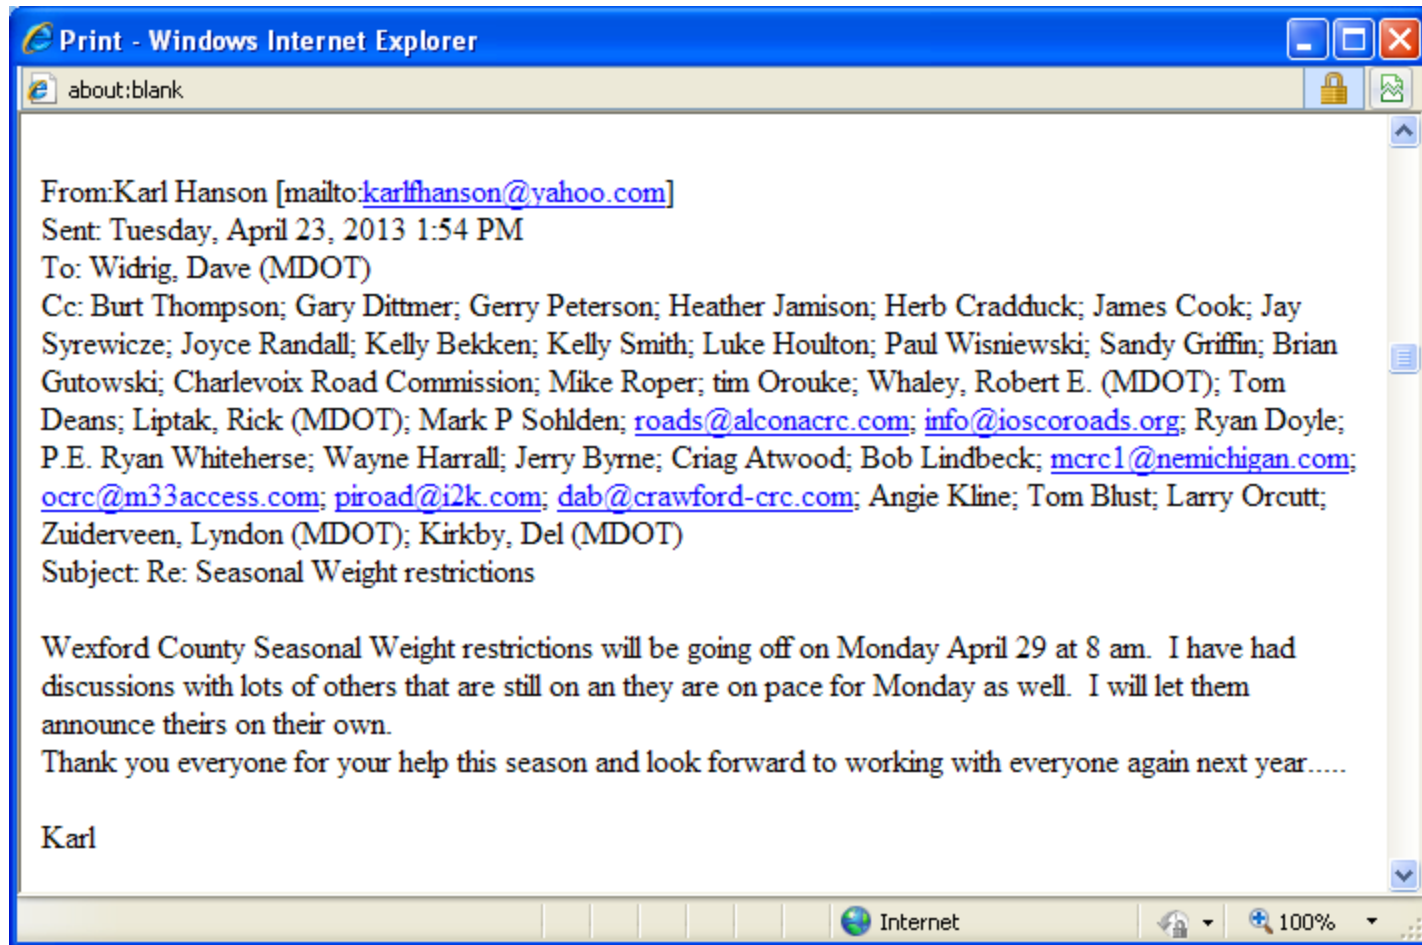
Print - Windows Internet Explorer
about:blank

From:Karl Hanson [mailto:karlfhanson@yahoo.com]
Sent: Tuesday, April 23, 2013 1:54 PM
To: Widrig, Dave (MDOT)
Cc: Burt Thompson; Gary Dittmer; Gerry Peterson; Heather Jamison; Herb Cradduck; James Cook; Jay Syrewicze; Joyce Randall; Kelly Bekken; Kelly Smith; Luke Houlton; Paul Wisniewski; Sandy Griffin; Brian Gutowski; Charlevoix Road Commission; Mike Roper; tim Orouke; Whaley, Robert E. (MDOT); Tom Deans; Liptak, Rick (MDOT); Mark P Sohlden; roads@alconacrc.com; info@ioscoroads.org; Ryan Doyle; P.E. Ryan Whiteherse; Wayne Harrall; Jerry Byrne; Criag Atwood; Bob Lindbeck; mcrc1@nemichigan.com; ocrc@m33access.com; piroad@i2k.com; dab@crawford-crc.com; Angie Kline; Tom Blust; Larry Orcutt; Zuiderveen, Lyndon (MDOT); Kirkby, Del (MDOT)
Subject: Re: Seasonal Weight restrictions

Wexford County Seasonal Weight restrictions will be going off on Monday April 29 at 8 am. I have had discussions with lots of others that are still on an they are on pace for Monday as well. I will let them announce theirs on their own.
Thank you everyone for your help this season and look forward to working with everyone again next year.....

Karl

Internet
100%